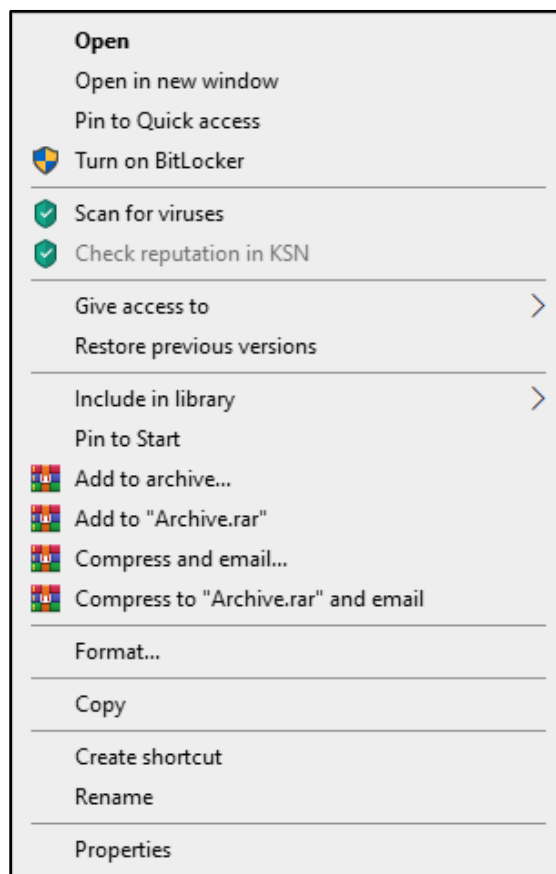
Open
Open in new window
Pin to Quick access
Turn on BitLocker

Scan for viruses
Check reputation in KSN

Give access to
Restore previous versions

Include in library
Pin to Start
Add to archive...
Add to "Archive.rar"
Compress and email...
Compress to "Archive.rar" and email

Format...

Copy

Create shortcut
Rename

Properties